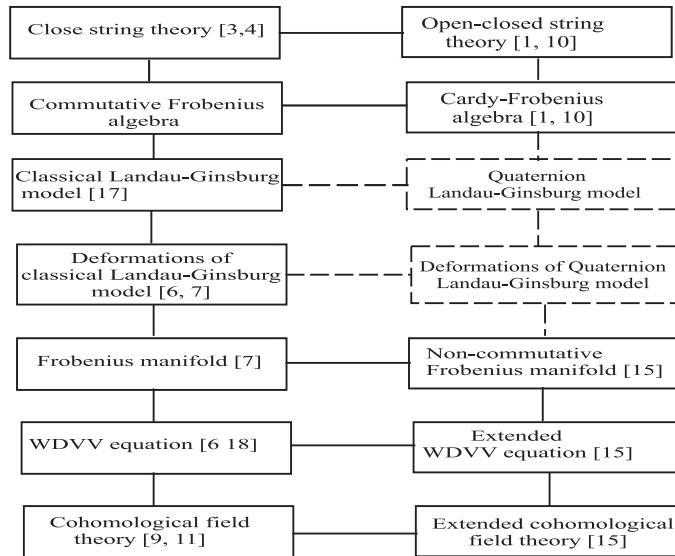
Close string theory [3,4]

Open-closed string theory [1, 10]

Commutative Frobenius algebra

Cardy-Frobenius algebra [1, 10]

Classical Landau-Ginsburg model [17]

Quaternion Landau-Ginsburg model

Deformations of classical Landau-Ginsburg model [6, 7]

Deformations of Quaternion Landau-Ginsburg model

Frobenius manifold [7]

Non-commutative Frobenius manifold [15]

WDVV equation [6 18]

Extended WDVV equation [15]

Cohomological field theory [9, 11]

Extended cohomological field theory [15]